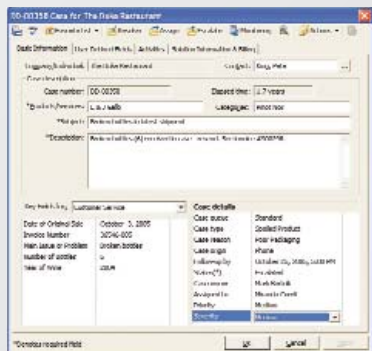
00-00358 Case for The Duke Restaurant

Basic Information | User Defined Fields | Activities | Relation Information Affiliate

Logging Individuals: The Duke Restaurant
Case information
Case number: 00-00358
Elapsed time: 1.7 years
*Product/Services: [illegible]
Categories: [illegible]
*Subject: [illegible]
*Description: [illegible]

Key field set: Customer service
Date of Original Sale: October 3, 2005
Invoice Number: 30040-005
Main Issue or Problem: Broken bottles
Number of bottles: 6
Year of Wine: 2004

Case details
Case status: Standard
Case type: Spoiled Product
Case reason: Poor Packaging
Case origin: Phone
Follow-up by: October 05, 2005, 3:00 PM
Notes(*): Provided
Case owner: Mark Nichols
Assigned to: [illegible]
Priority: Medium
Severity: Medium

*Denotes required field
OK | Cancel